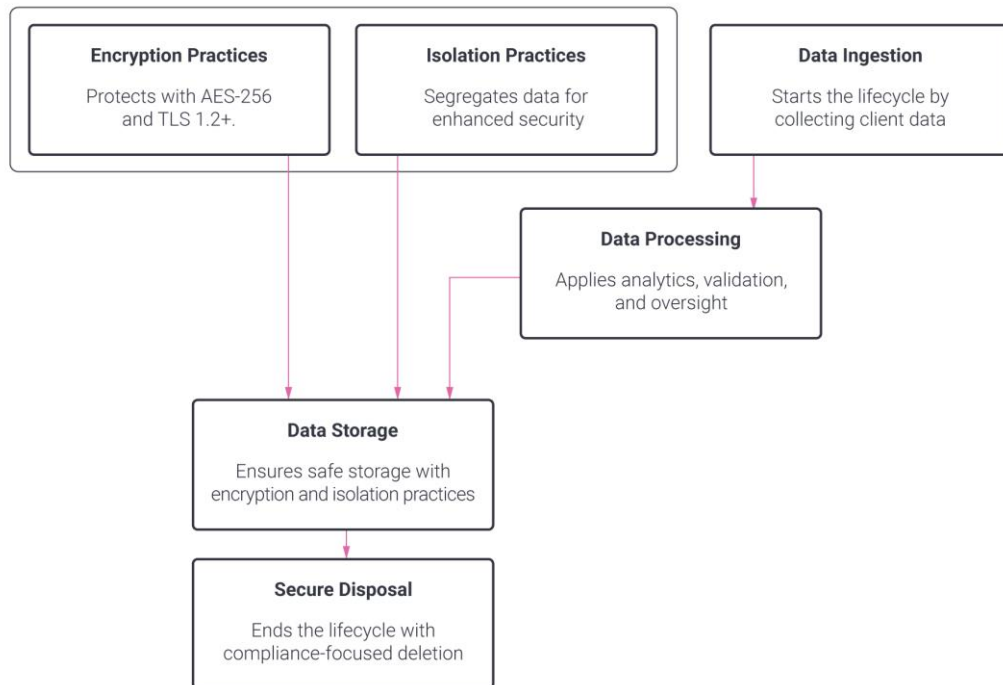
Encryption Practices

Protects with AES-256 and TLS 1.2+.

Isolation Practices

Segregates data for enhanced security

Data Ingestion

Starts the lifecycle by collecting client data

Data Processing

Applies analytics, validation, and oversight

Data Storage

Ensures safe storage with encryption and isolation practices

Secure Disposal

Ends the lifecycle with compliance-focused deletion